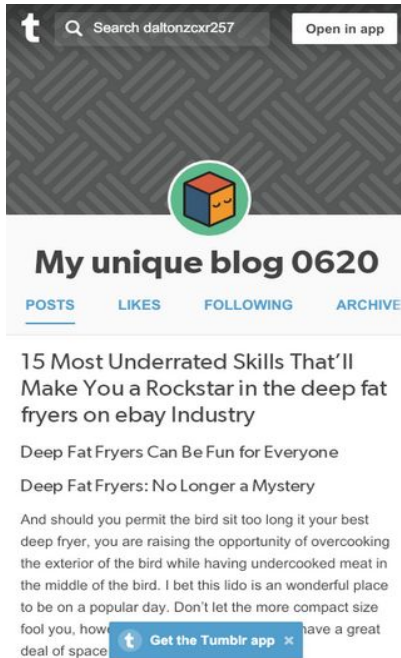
t Search daltonzcxr257 Open in app

My unique blog 0620

POSTS LIKES FOLLOWING ARCHIVE

15 Most Underrated Skills That'll Make You a Rockstar in the deep fat fryers on ebay Industry

Deep Fat Fryers Can Be Fun for Everyone

Deep Fat Fryers: No Longer a Mystery

And should you permit the bird sit too long it your best deep fryer, you are raising the opportunity of overcooking the exterior of the bird while having undercooked meat in the middle of the bird. I bet this lido is an wonderful place to be on a popular day. Don't let the more compact size fool you, how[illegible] have a great deal of space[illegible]

t Get the Tumblr app ×